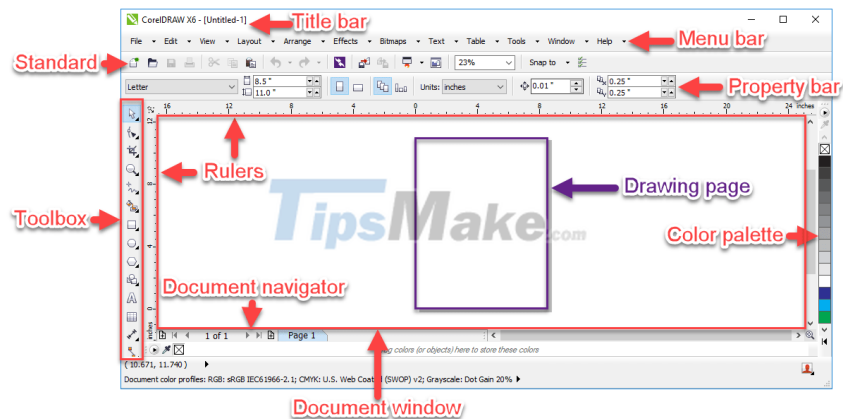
CorelDRAW X6 - [Untitled-1]

Title bar

File Edit View Layout Arrange Effects Bitmaps Text Table Tools Window Help

Menu bar

Standard

23%

Snap to

Letter

8.5 "

11.0 "

Units: inches

0.01 "

0.25 "

0.25 "

Property bar

16 12 8 4 0 4 8 12 16 20 24 inches

Rulers

Drawing page

TipsMake.com

Toolbox

Color palette

Document navigator

1 of 1

Page 1

inches

Drag colors (or objects) here to store these colors

( 10.671, 11.740 )

Document color profiles: RGB: sRGB IEC61966-2.1; CMYK: U.S. Web Coated (SWOP) v2; Grayscale: Dot Gain 20%

Document window